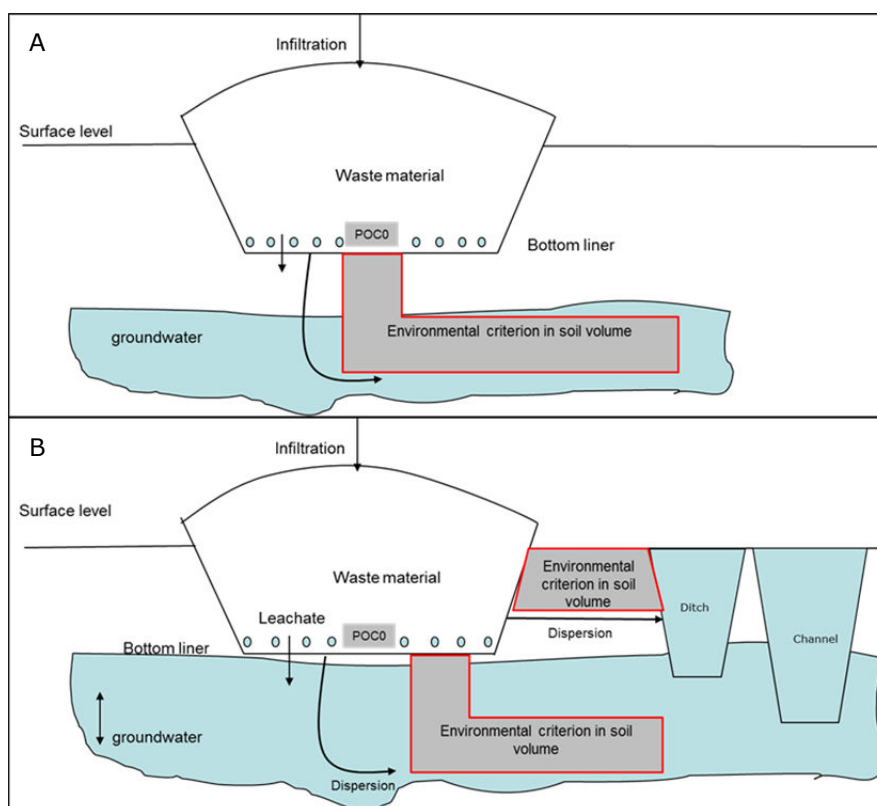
A

Infiltration

Surface level

Waste material

POC0

Bottom liner

groundwater

Environmental criterion in soil volume

B

Infiltration

Surface level

Waste material

Environmental criterion in soil volume

Ditch

Channel

Leachate

POC0

Dispersion

Bottom liner

groundwater

Environmental criterion in soil volume

Dispersion